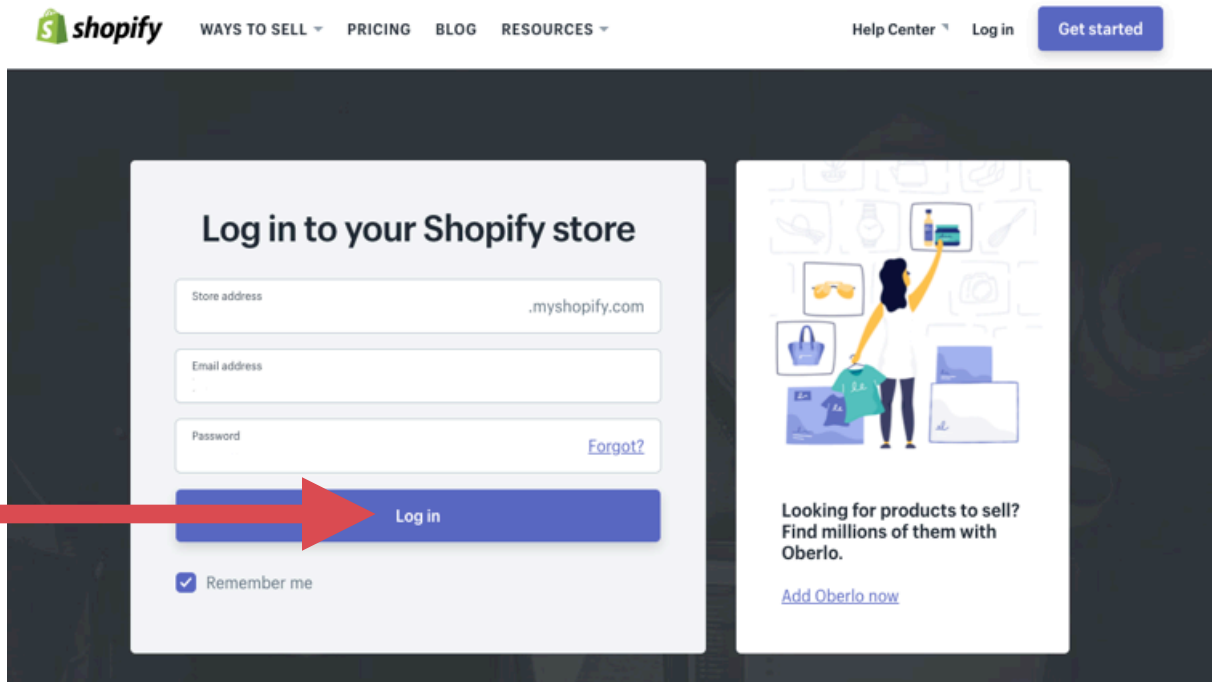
shopify WAYS TO SELL PRICING BLOG RESOURCES Help Center Log in Get started

Log in to your Shopify store

Store address
.myshopify.com

Email address

Password
Forgot?

Log in

Remember me

Looking for products to sell? Find millions of them with Oberlo.

Add Oberlo now